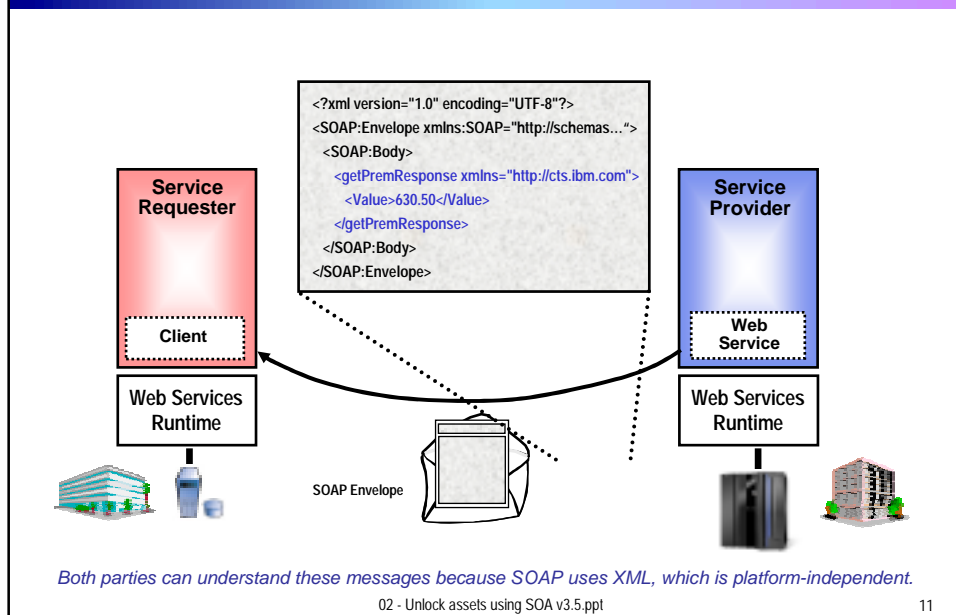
<?xml version="1.0" encoding="UTF-8"?>
<SOAP:Envelope xmlns:SOAP="http://schemas…">
<SOAP:Body>
<getPremResponse xmlns="http://cts.ibm.com">
<Value>630.50</Value>
</getPremResponse>
</SOAP:Body>
</SOAP:Envelope>

Service Requester

Client

Web Services Runtime

Service Provider

Web Service

Web Services Runtime

SOAP Envelope

Both parties can understand these messages because SOAP uses XML, which is platform-independent.

02 - Unlock assets using SOA v3.5.ppt

11